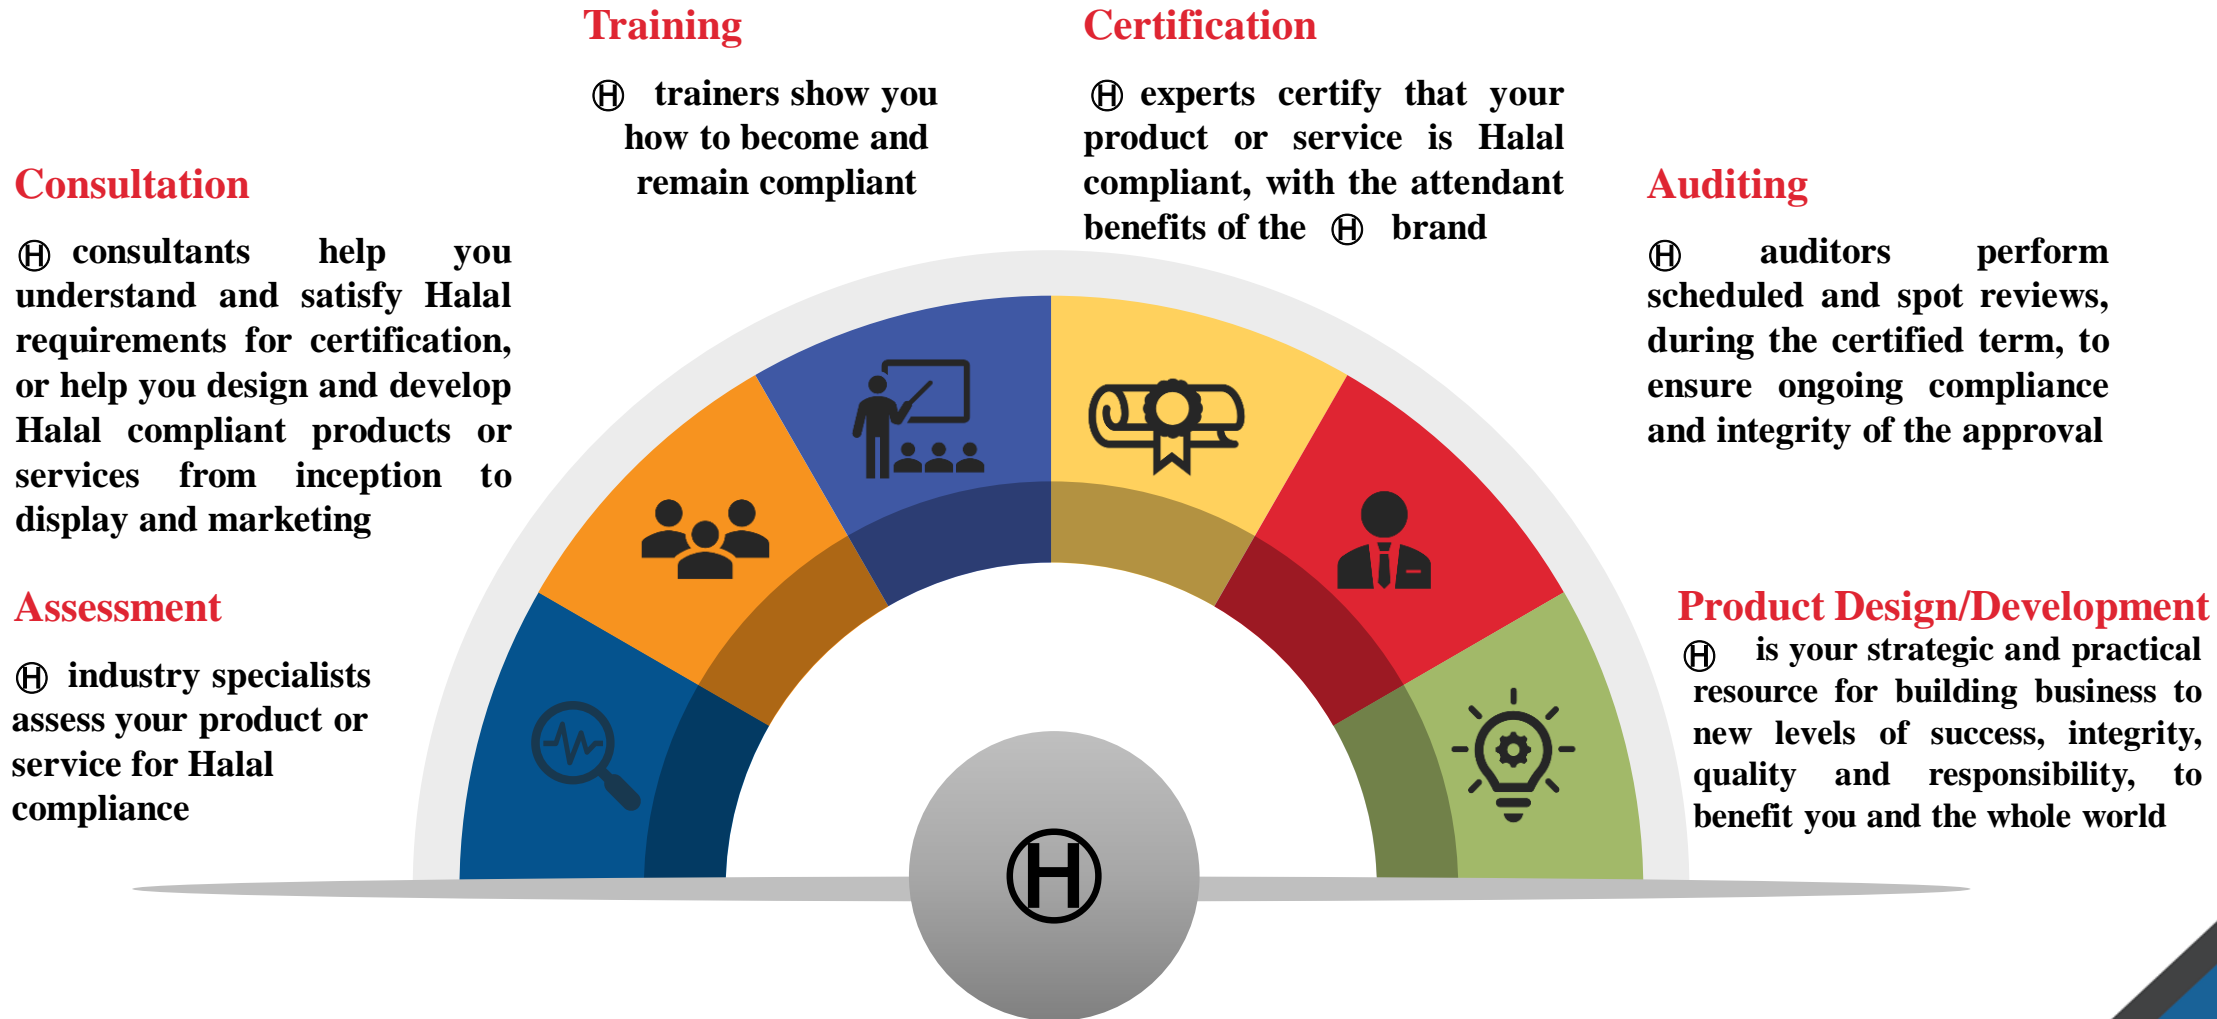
Training

Ⓗ trainers show you how to become and remain compliant

Certification

Ⓗ experts certify that your product or service is Halal compliant, with the attendant benefits of the Ⓗ brand

Consultation

Ⓗ consultants help you understand and satisfy Halal requirements for certification, or help you design and develop Halal compliant products or services from inception to display and marketing

Auditing

Ⓗ auditors perform scheduled and spot reviews, during the certified term, to ensure ongoing compliance and integrity of the approval

Assessment

Ⓗ industry specialists assess your product or service for Halal compliance

Product Design/Development

Ⓗ is your strategic and practical resource for building business to new levels of success, integrity, quality and responsibility, to benefit you and the whole world

Ⓗ